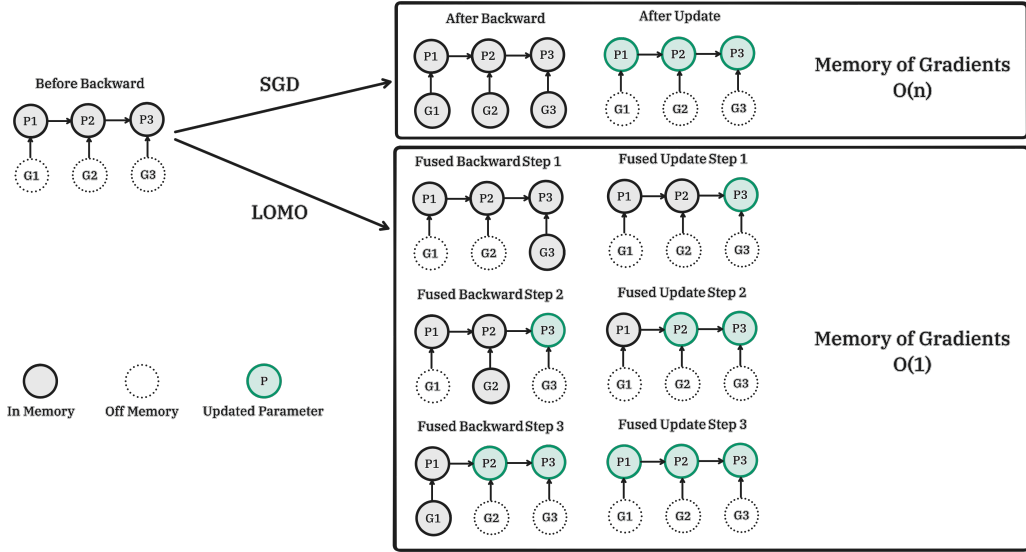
Before Backward

P1 P2 P3

G1 G2 G3

SGD

LOMO

After Backward

P1 P2 P3

G1 G2 G3

After Update

P1 P2 P3

G1 G2 G3

Memory of Gradients
O(n)

Fused Backward Step 1

P1 P2 P3

G1 G2 G3

Fused Update Step 1

P1 P2 P3

G1 G2 G3

Fused Backward Step 2

P1 P2 P3

G1 G2 G3

Fused Update Step 2

P1 P2 P3

G1 G2 G3

Memory of Gradients
O(1)

Fused Backward Step 3

P1 P2 P3

G1 G2 G3

Fused Update Step 3

P1 P2 P3

G1 G2 G3

In Memory

Off Memory

P

Updated Parameter